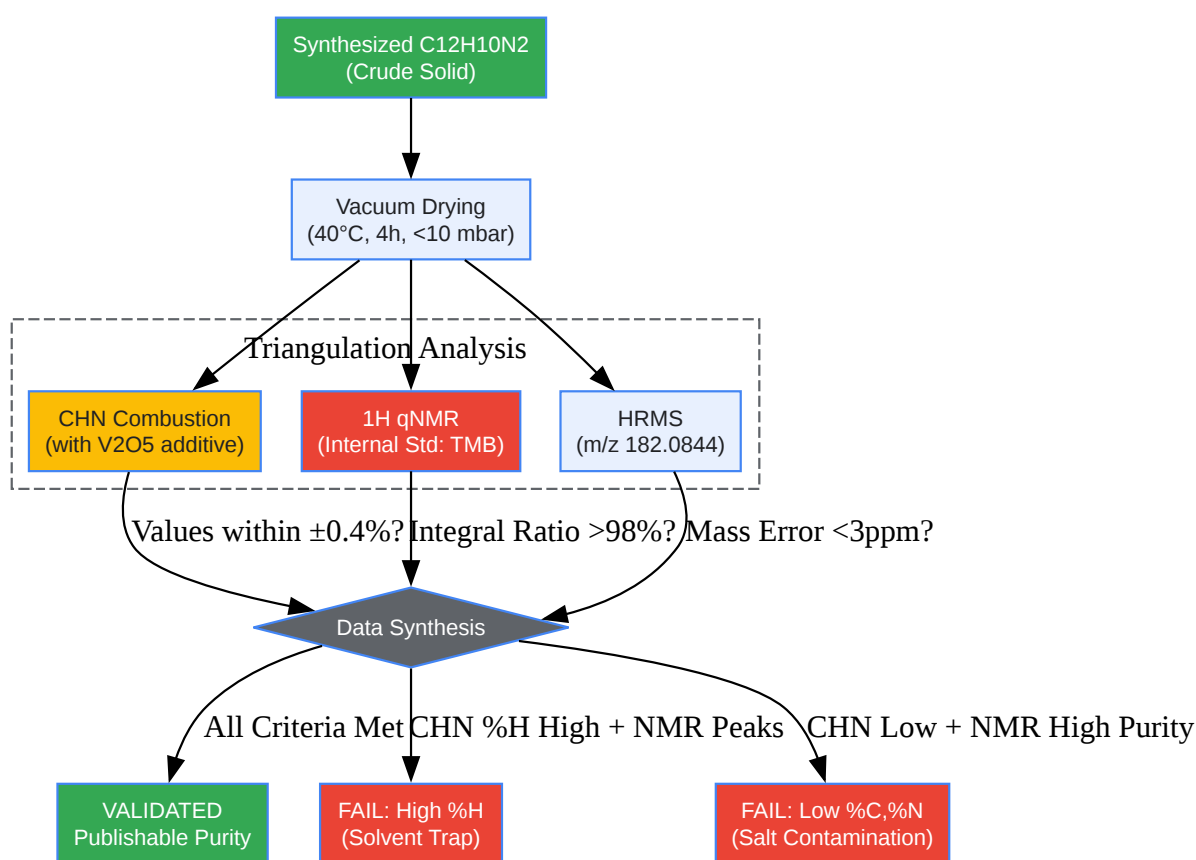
Synthesized C12H10N2
(Crude Solid)

Vacuum Drying
(40°C, 4h, <10 mbar)

Triangulation Analysis

CHN Combustion
(with V2O5 additive)

1H qNMR
(Internal Std: TMB)

HRMS
(m/z 182.0844)

Values within ±0.4%?

Integral Ratio >98%?

Mass Error <3ppm?

Data Synthesis

All Criteria Met

CHN %H High + NMR Peaks

CHN Low + NMR High Purity

VALIDATED
Publishable Purity

FAIL: High %H
(Solvent Trap)

FAIL: Low %C,%N
(Salt Contamination)